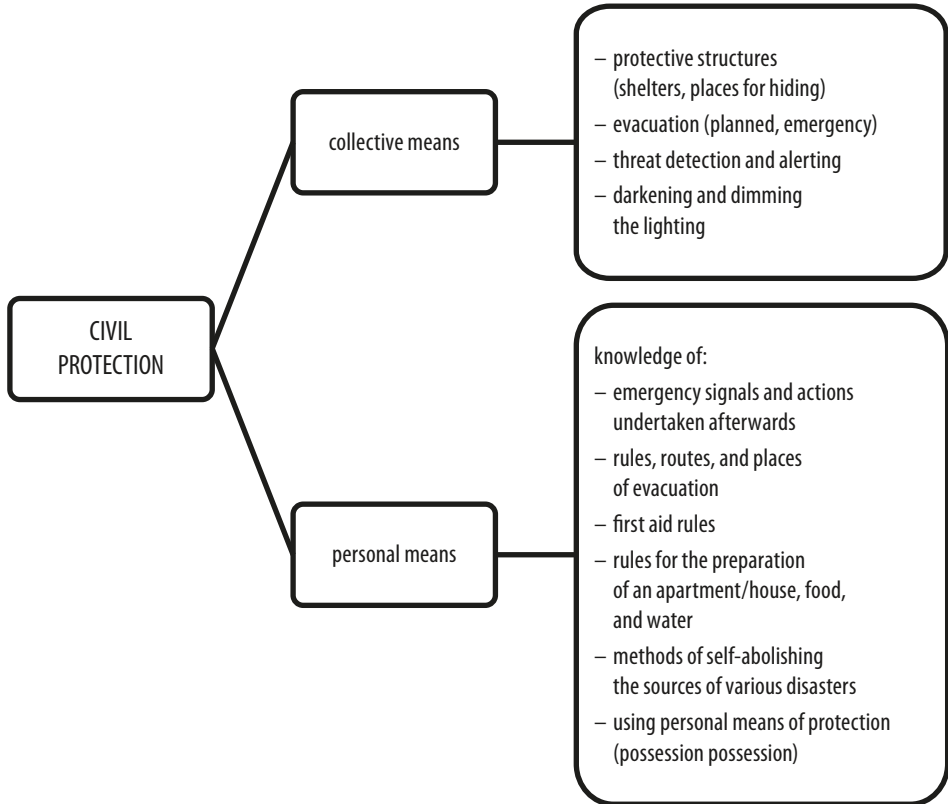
CIVIL PROTECTION

collective means

– protective structures (shelters, places for hiding)
– evacuation (planned, emergency)
– threat detection and alerting
– darkening and dimming the lighting

personal means

knowledge of:
– emergency signals and actions undertaken afterwards
– rules, routes, and places of evacuation
– first aid rules
– rules for the preparation of an apartment/house, food, and water
– methods of self-abolishing the sources of various disasters
– using personal means of protection (possession possession)